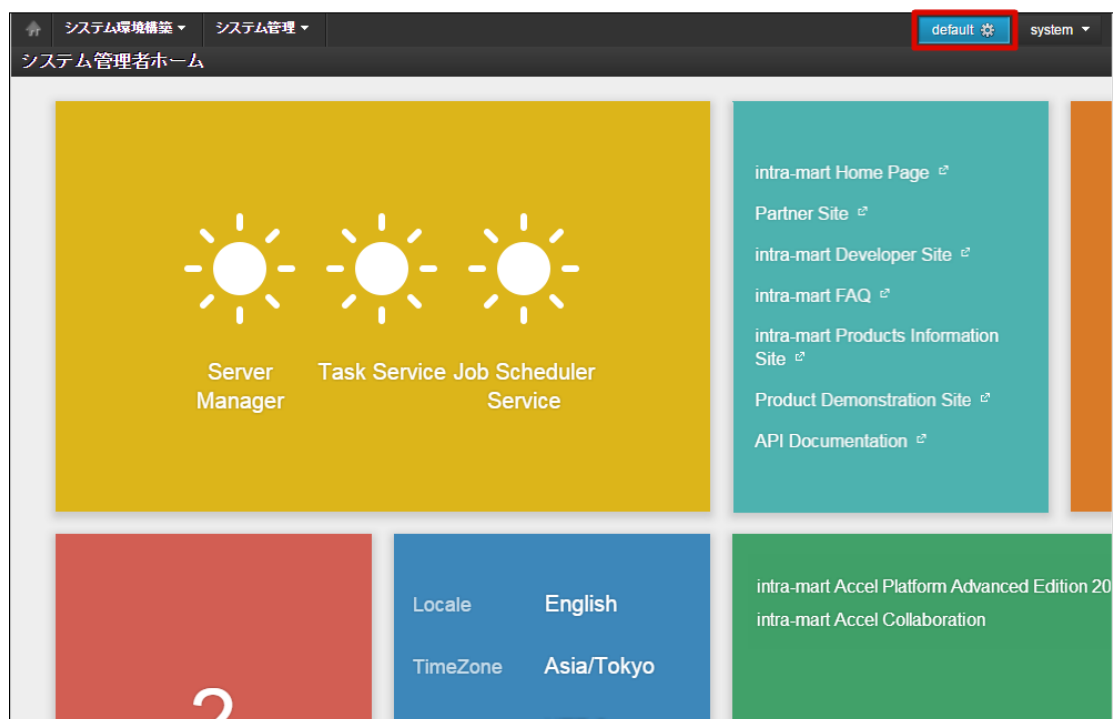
システム環境構築 ▾ システム管理 ▾

default

system ▾

システム管理者ホーム

Server Manager

Task Service

Job Scheduler Service

intra-mart Home Page

Partner Site

intra-mart Developer Site

intra-mart FAQ

intra-mart Products Information Site

Product Demonstration Site

API Documentation

2

Locale English

TimeZone Asia/Tokyo

intra-mart Accel Platform Advanced Edition 20

intra-mart Accel Collaboration